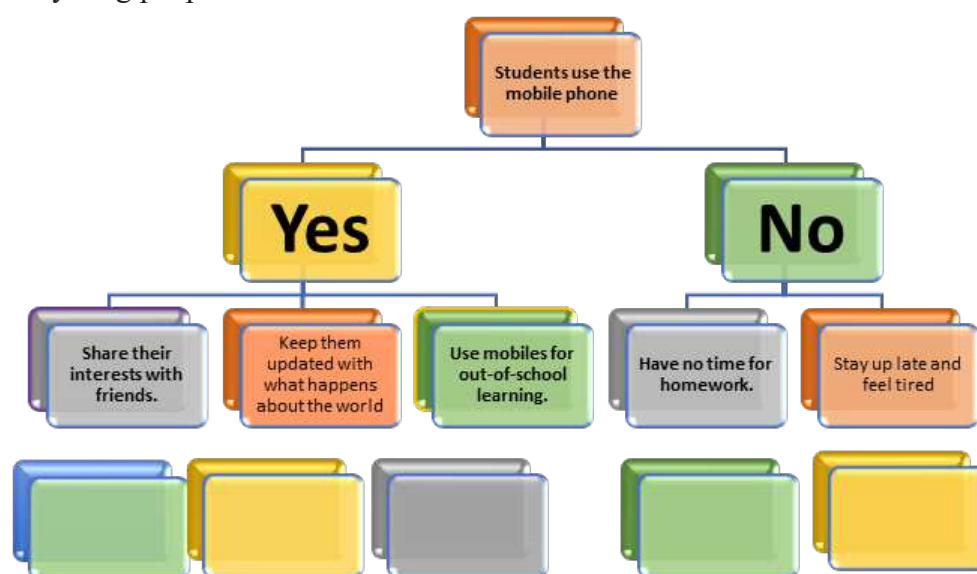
Students use the mobile phone

Yes

No

Share their interests with friends.

Keep them updated with what happens about the world

Use mobiles for out-of-school learning.

Have no time for homework.

Stay up late and feel tired